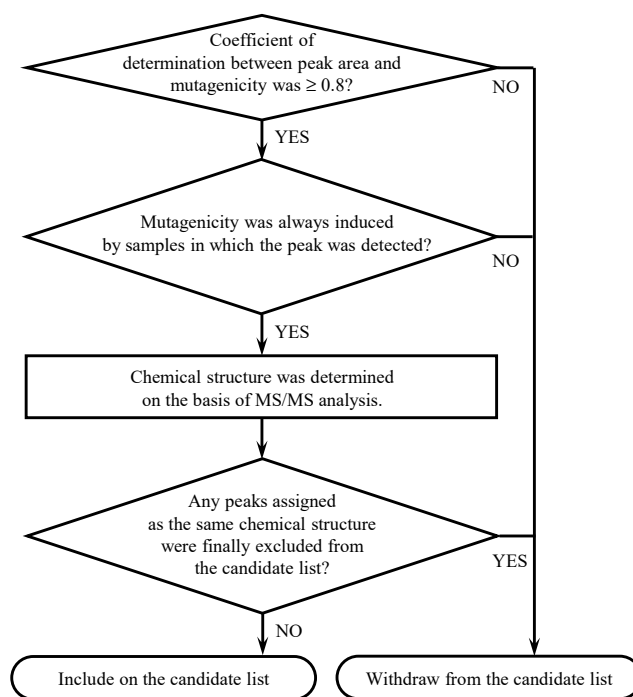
Coefficient of determination between peak area and mutagenicity was $\geq 0.8$?

NO

YES

Mutagenicity was always induced by samples in which the peak was detected?

NO

YES

Chemical structure was determined on the basis of MS/MS analysis.

Any peaks assigned as the same chemical structure were finally excluded from the candidate list?

YES

NO

Include on the candidate list

Withdraw from the candidate list